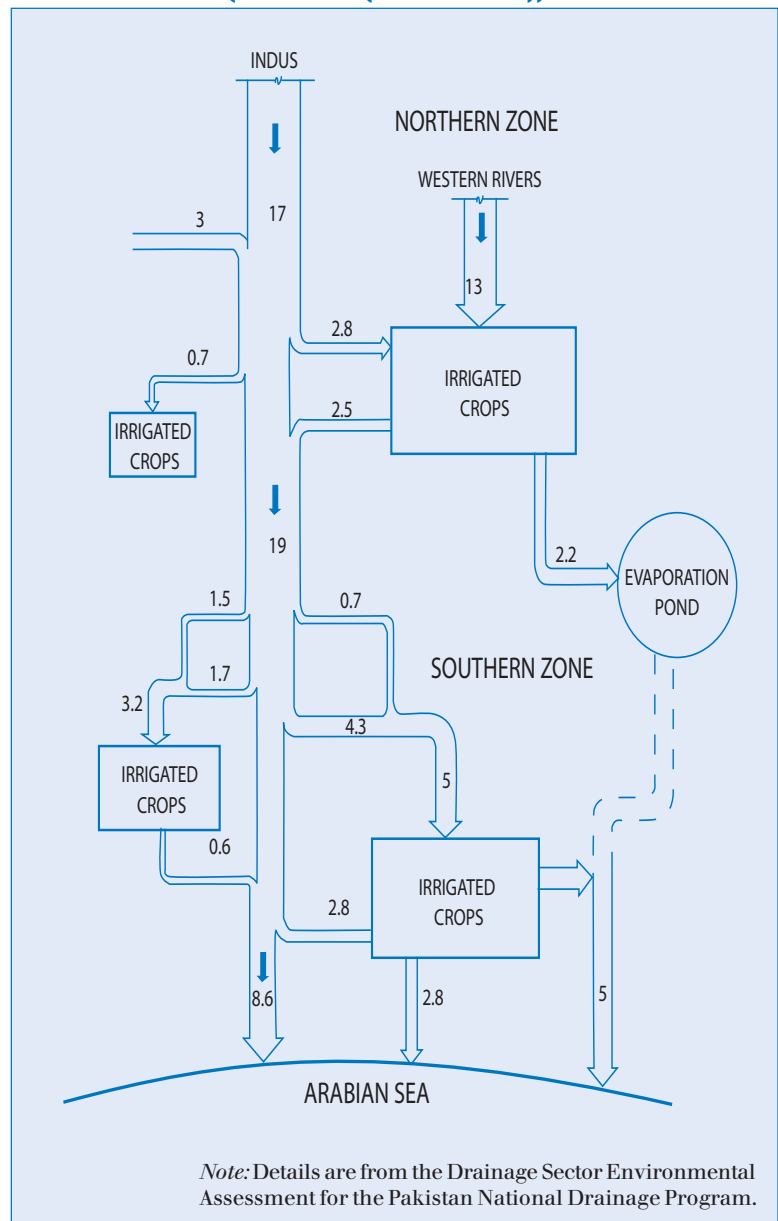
INDUS

NORTHERN ZONE

WESTERN RIVERS

3

17

13

2.8

0.7

IRRIGATED CROPS

2.5

IRRIGATED CROPS

19

2.2

EVAPORATION POND

1.5

0.7

SOUTHERN ZONE

1.7

3.2

4.3

IRRIGATED CROPS

5

0.6

IRRIGATED CROPS

2.8

8.6

2.8

5

ARABIAN SEA

*Note:* Details are from the Drainage Sector Environmental Assessment for the Pakistan National Drainage Program.